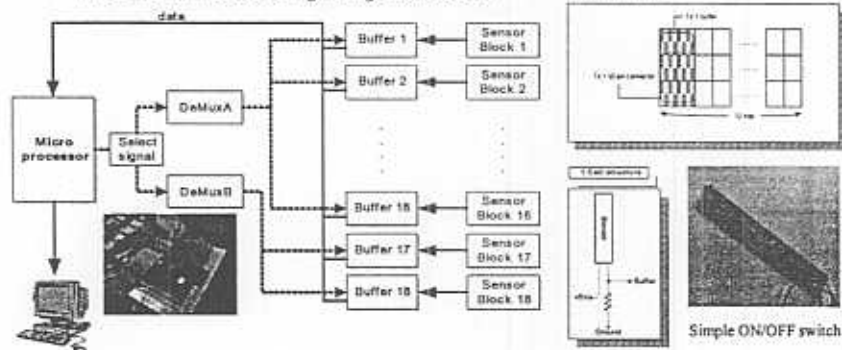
data

Micro processor

Select signal

DeMuxA

DeMuxB

Buffer 1

Buffer 2

Buffer 16

Buffer 17

Buffer 18

Sensor Block 1

Sensor Block 2

Sensor Block 16

Sensor Block 17

Sensor Block 18

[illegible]

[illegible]

10 mm

1 Cell structure

Sensor

Buffer

Ground

Simple ON/OFF switch